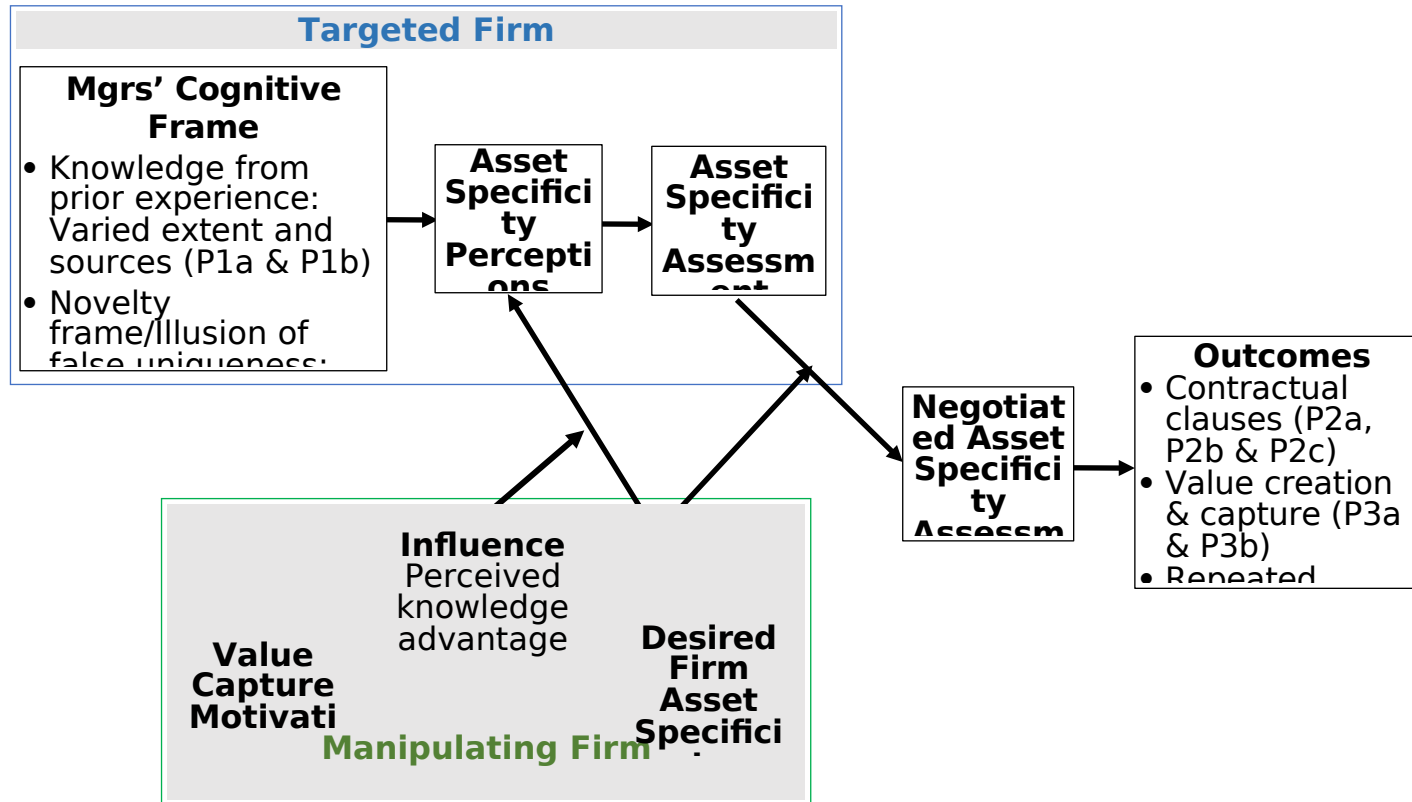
Targeted Firm

Mgrs' Cognitive Frame

• Knowledge from prior experience: Varied extent and sources (P1a & P1b)
• Novelty frame/Illusion of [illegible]

Asset Specificity Perceptions

Asset Specificity Assessm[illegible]

Negotiated Asset Specificity Assessm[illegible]

Outcomes
• Contractual clauses (P2a, P2b & P2c)
• Value creation & capture (P3a & P3b)
• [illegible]

Influence
Perceived knowledge advantage

Value Capture Motivati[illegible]

Desired Firm Asset Specifici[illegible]

Manipulating Firm